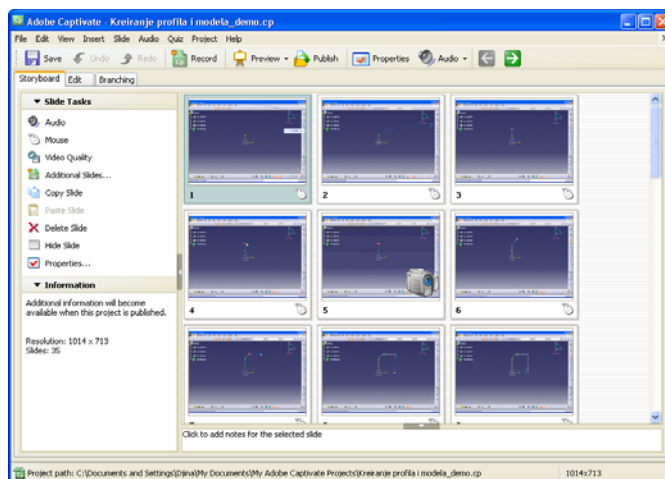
Adobe Captivate - Kreiranje profila i modela_demo.cp

File Edit View Insert Slide Audio Quiz Project Help

Save Undo Redo Record Preview Publish Properties Audio

Storyboard Edit Branching

Slide Tasks

Audio
Mouse
Video Quality
Additional Slides...
Copy Slide
Paste Slide
Delete Slide
Hide Slide
Properties...

Information

Additional information will become available when this project is published.

Resolution: 1014 x 713
Slides: 35

1
2
3
4
5
6

Click to add notes for the selected slide

Project path: C:\Documents and Settings\Djina\My Documents\My Adobe Captivate Projects\Kreiranje profila i modela_demo.cp

1014x713